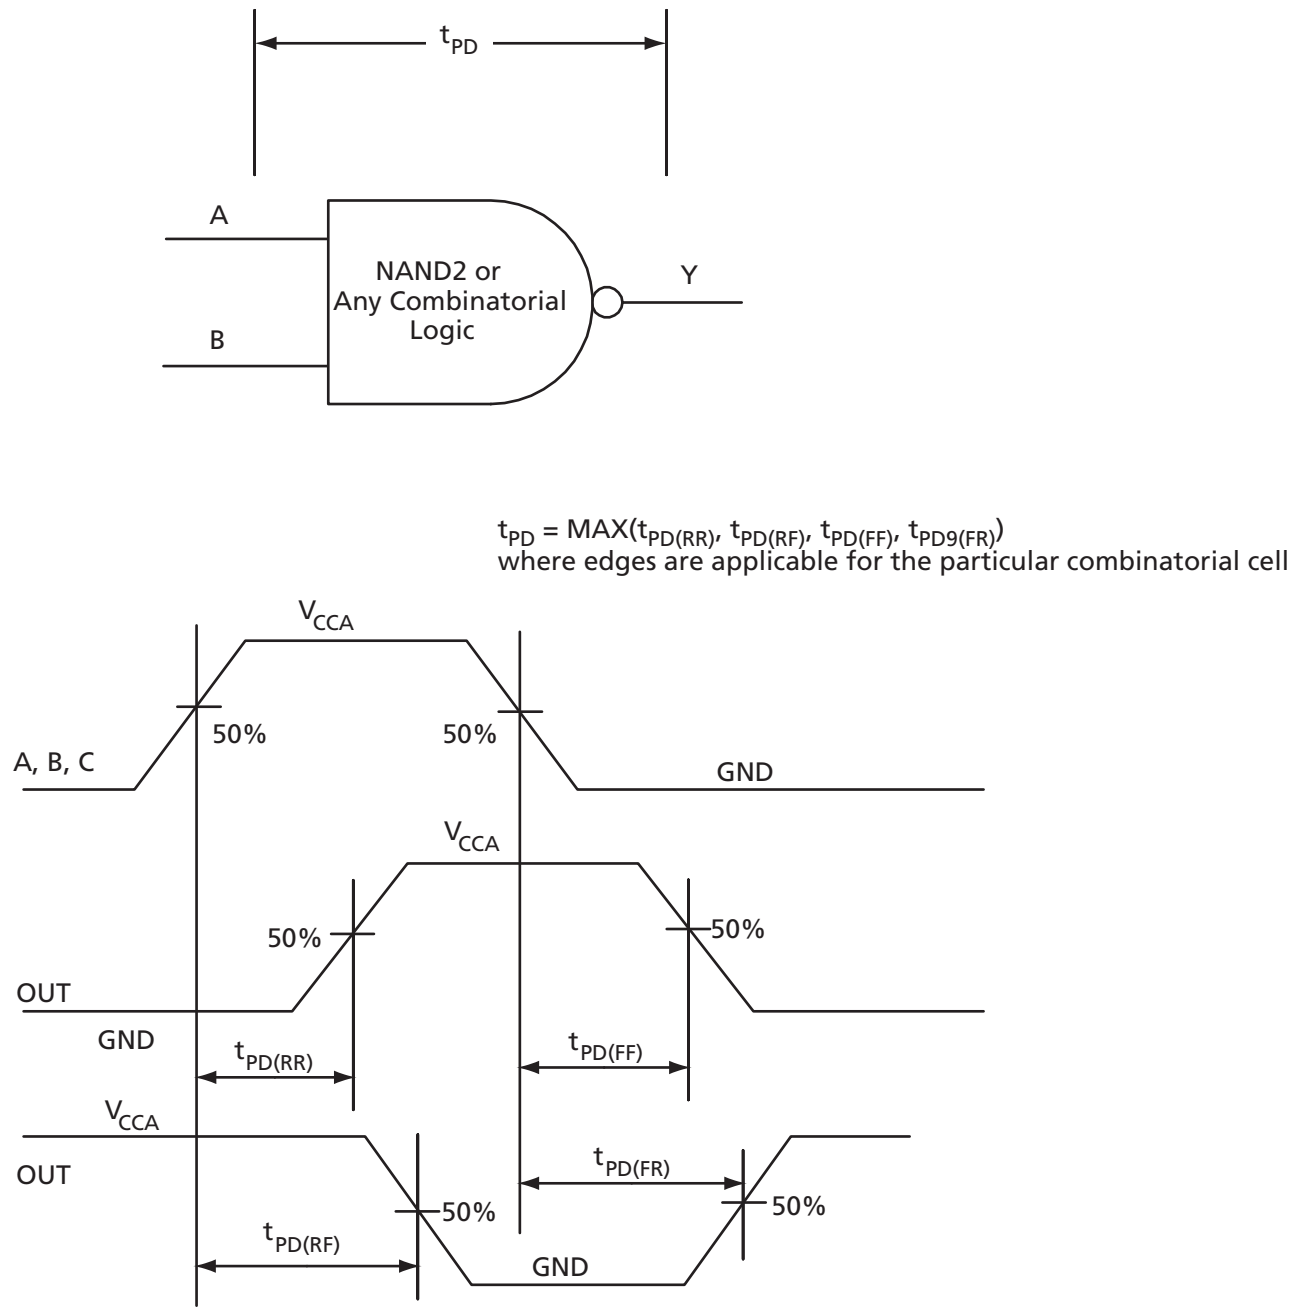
$t_{PD}$

A

B

NAND2 or Any Combinatorial Logic

Y

$t_{PD}$ = MAX($t_{PD(RR)}$, $t_{PD(RF)}$, $t_{PD(FF)}$, $t_{PD9(FR)}$)
where edges are applicable for the particular combinatorial cell

$V_{CCA}$

50%

50%

A, B, C

GND

$V_{CCA}$

50%

50%

OUT

GND

$t_{PD(RR)}$

$t_{PD(FF)}$

$V_{CCA}$

OUT

$t_{PD(FR)}$

50%

50%

$t_{PD(RF)}$

GND